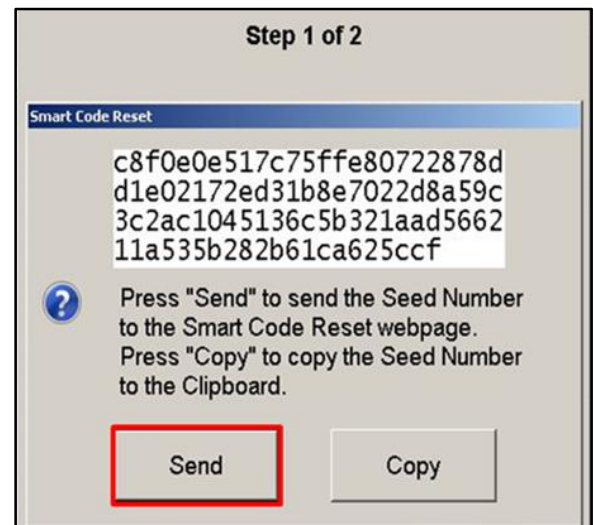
Step 1 of 2

Smart Code Reset

c8f0e0e517c75ffe80722878d
d1e02172ed31b8e7022d8a59c
3c2ac1045136c5b321aad5662
11a535b282b61ca625ccf

Press "Send" to send the Seed Number to the Smart Code Reset webpage.
Press "Copy" to copy the Seed Number to the Clipboard.

Send

Copy